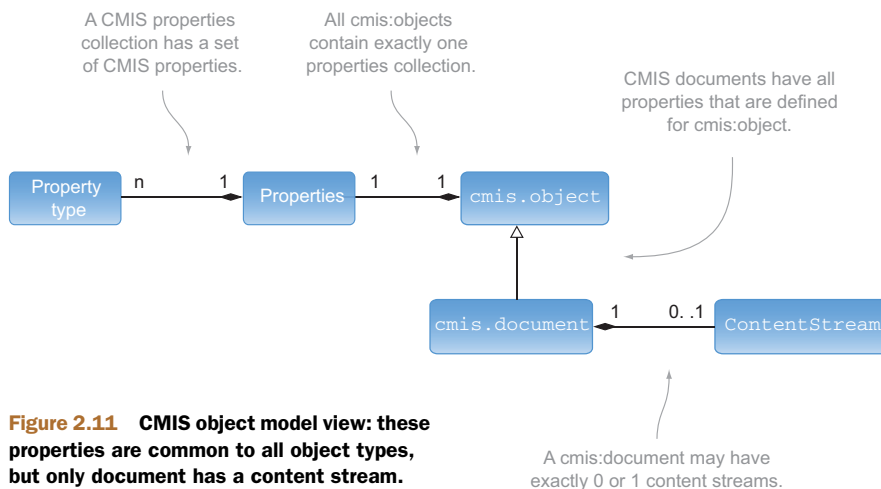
A CMIS properties collection has a set of CMIS properties.

All cmis:objects contain exactly one properties collection.

CMIS documents have all properties that are defined for cmis:object.

Property type

n

1

Properties

1

1

cmis.object

cmis.document

1

0. .1

ContentStream

Figure 2.11 CMIS object model view: these properties are common to all object types, but only document has a content stream.

A cmis:document may have exactly 0 or 1 content streams.